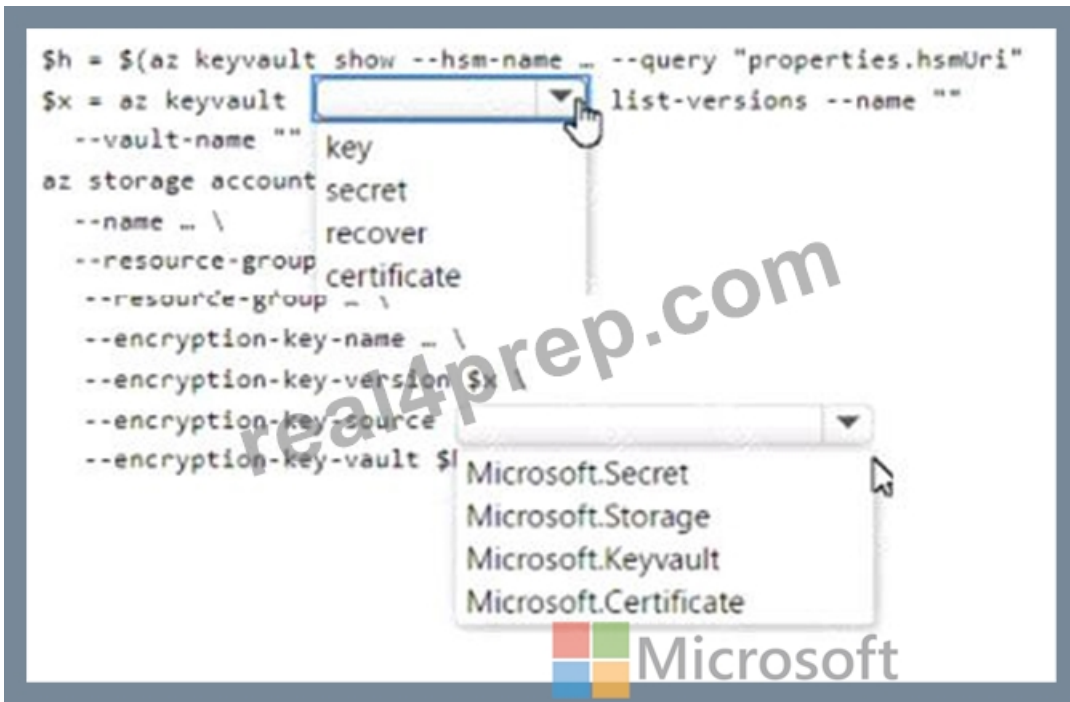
$h = $(az keyvault show --hsm-name … --query "properties.hsmUri"
$x = az keyvault [dropdown] list-versions --name ""
--vault-name ""
key
secret
recover
certificate
az storage account
--name … \
--resource-group
--resource-group … \
--encryption-key-name … \
--encryption-key-version $x \
--encryption-key-source [dropdown]
--encryption-key-vault $l
Microsoft.Secret
Microsoft.Storage
Microsoft.Keyvault
Microsoft.Certificate

real4prep.com

Microsoft